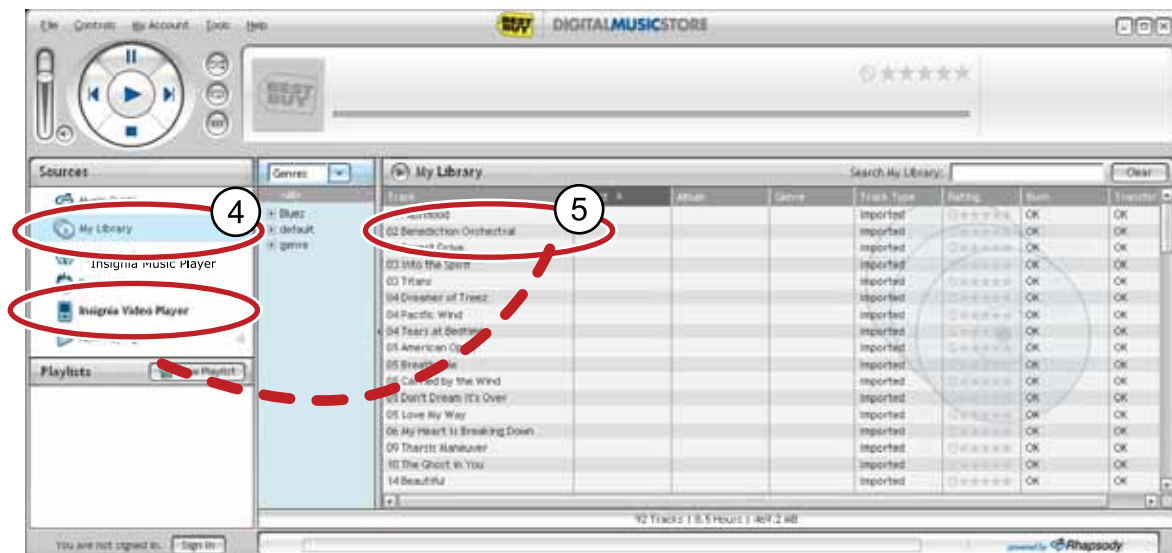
File Controls My Account Tools Help

BEST BUY DIGITALMUSICSTORE

BEST BUY

Sources

Music Guide

My Library

4

Insignia Music Player

Insignia Video Player

Playlists

New Playlist

Genres

<All>

Blues

default

genre

My Library

Search My Library:

Clear

5

| Track | Artist | Album | Genre | Track Type | Rating | Burn | Transfer |
|---|---|---|---|---|---|---|---|
| 01 Manhood | | | | Imported | | OK | OK |
| 02 Benediction Orchestral | | | | Imported | | OK | OK |
| 02 Sacred Grove | | | | Imported | | OK | OK |
| 03 Into the Spirit | | | | Imported | | OK | OK |
| 03 Titans | | | | Imported | | OK | OK |
| 04 Dreamer of Trees | | | | Imported | | OK | OK |
| 04 Pacific Wind | | | | Imported | | OK | OK |
| 04 Tears at Bedtime | | | | Imported | | OK | OK |
| 05 American Op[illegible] | | | | Imported | | OK | OK |
| 05 Breath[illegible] | | | | Imported | | OK | OK |
| 05 Carried by the Wind | | | | Imported | | OK | OK |
| 05 Don't Dream It's Over | | | | Imported | | OK | OK |
| 05 Love My Way | | | | Imported | | OK | OK |
| 06 My Heart Is Breaking Down | | | | Imported | | OK | OK |
| 09 Thantis Maneuver | | | | Imported | | OK | OK |
| 10 The Ghost in You | | | | Imported | | OK | OK |
| 14 Beautiful | | | | Imported | | OK | OK |

92 Tracks | 8.5 Hours | 469.2 MB

You are not signed in. Sign In

powered by Rhapsody